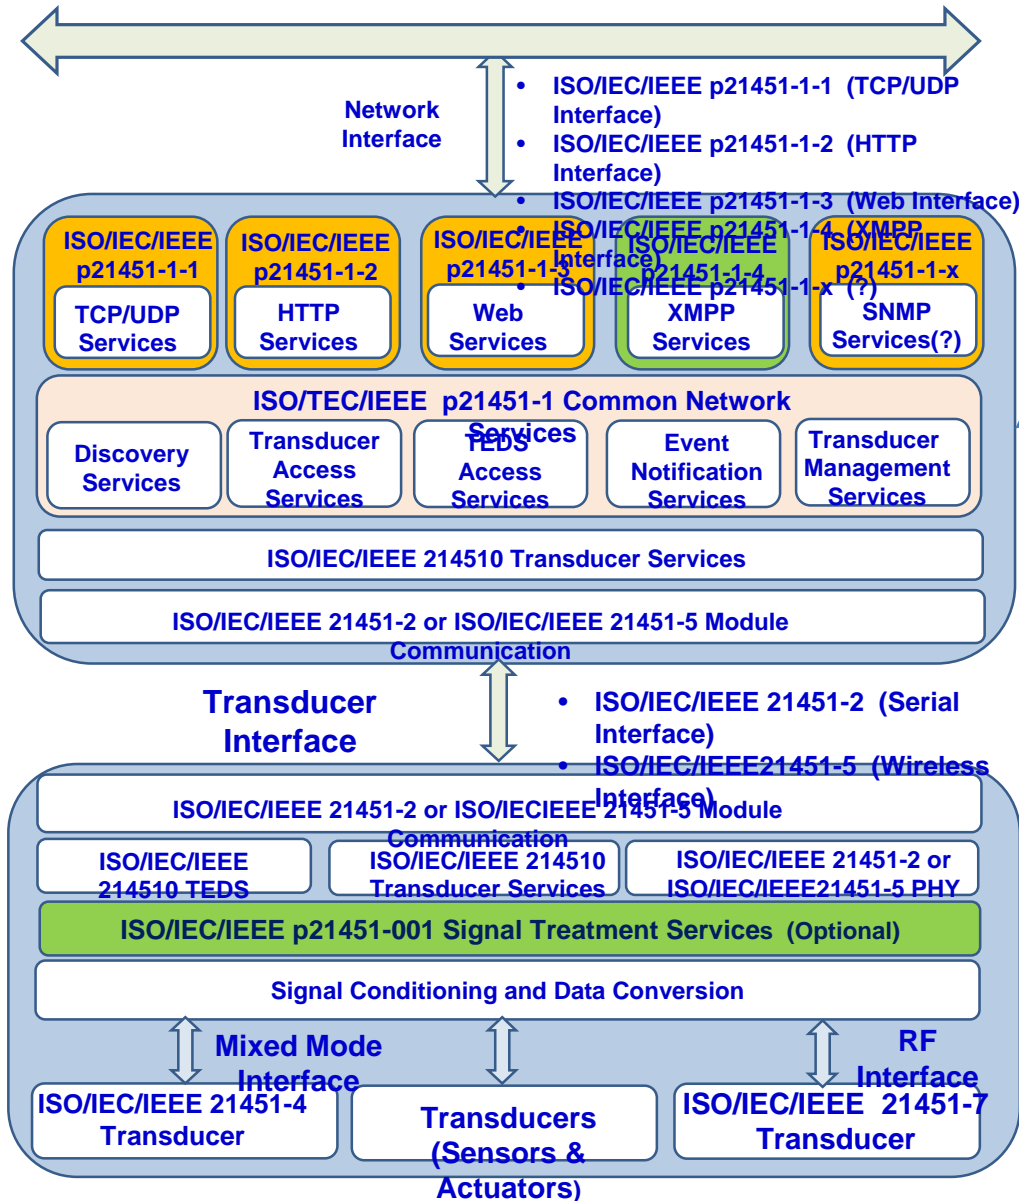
Network Interface

- ISO/IEC/IEEE p21451-1-1 (TCP/UDP Interface)
- ISO/IEC/IEEE p21451-1-2 (HTTP Interface)
- ISO/IEC/IEEE p21451-1-3 (Web Interface)
- ISO/IEC/IEEE p21451-1-4 (XMPP Interface)
- ISO/IEC/IEEE p21451-1-x (?)

ISO/IEC/IEEE p21451-1-1
TCP/UDP Services

ISO/IEC/IEEE p21451-1-2
HTTP Services

ISO/IEC/IEEE p21451-1-3
Web Services

ISO/IEC/IEEE p21451-1-4
XMPP Services

ISO/IEC/IEEE p21451-1-x
SNMP Services(?)

ISO/TEC/IEEE p21451-1 Common Network Services

Discovery Services

Transducer Access Services

TEDS Access Services

Event Notification Services

Transducer Management Services

ISO/IEC/IEEE 214510 Transducer Services

ISO/IEC/IEEE 21451-2 or ISO/IEC/IEEE 21451-5 Module Communication

Transducer Interface

- ISO/IEC/IEEE 21451-2 (Serial Interface)
- ISO/IEC/IEEE21451-5 (Wireless Interface)

ISO/IEC/IEEE 21451-2 or ISO/IECIEEE 21451-5 Module Communication

ISO/IEC/IEEE 214510 TEDS

ISO/IEC/IEEE 214510 Transducer Services

ISO/IEC/IEEE 21451-2 or ISO/IEC/IEEE21451-5 PHY

ISO/IEC/IEEE p21451-001 Signal Treatment Services (Optional)

Signal Conditioning and Data Conversion

Mixed Mode Interface

RF Interface

ISO/IEC/IEEE 21451-4 Transducer

Transducers (Sensors & Actuators)

ISO/IEC/IEEE 21451-7 Transducer